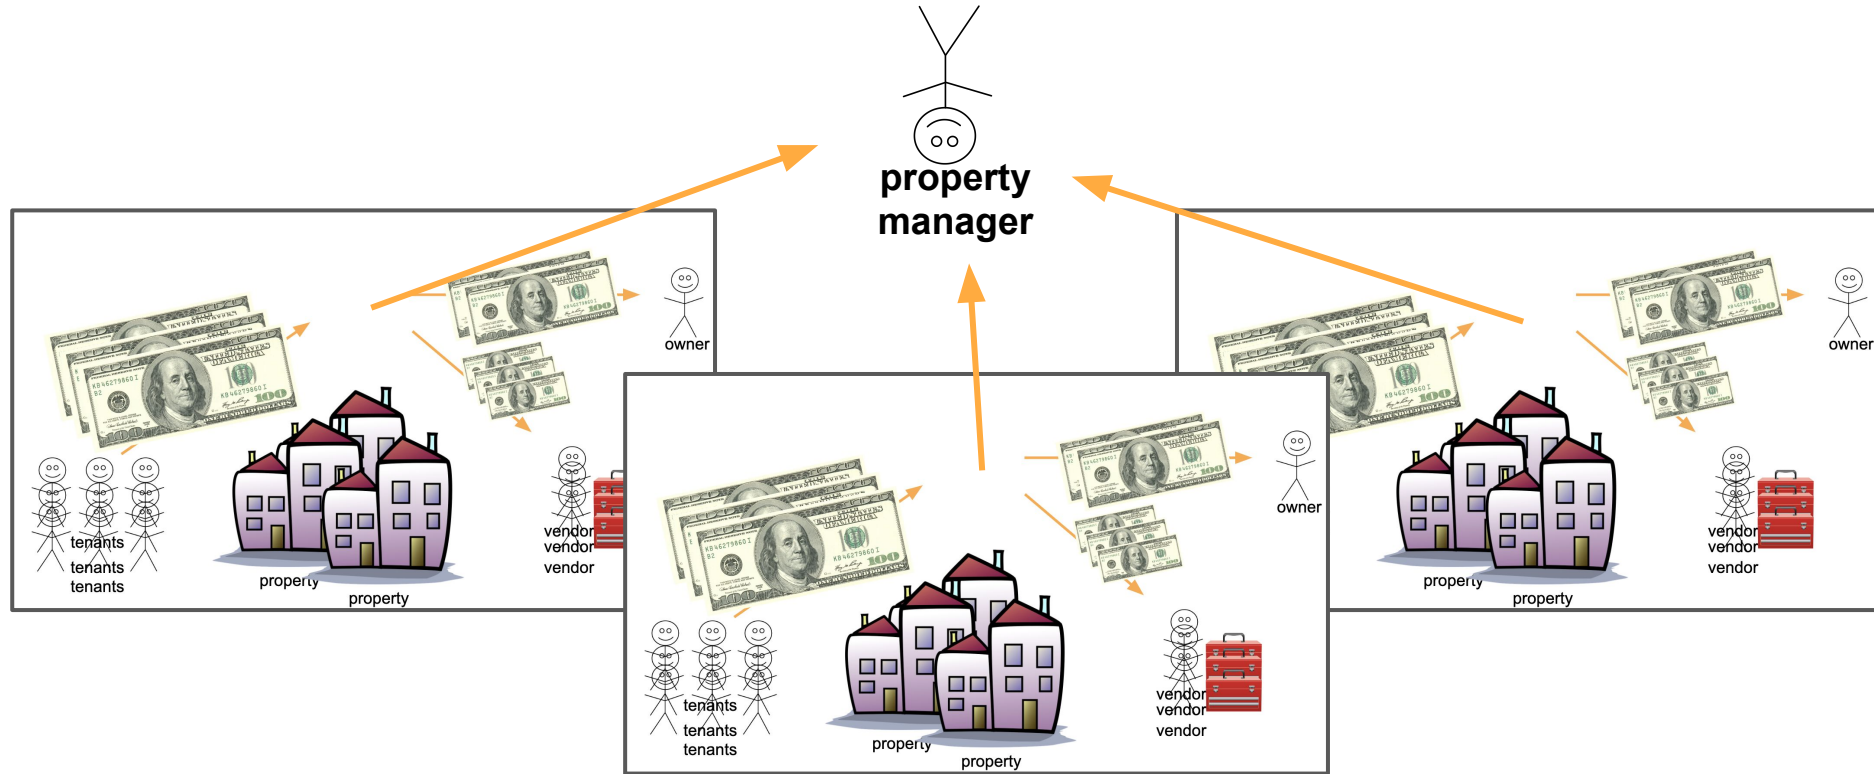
property manager

owner

tenants
tenants
tenants

property
property

vendor
vendor
vendor

owner

tenants
tenants
tenants

property
property

vendor
vendor
vendor

owner

property
property

vendor
vendor
vendor